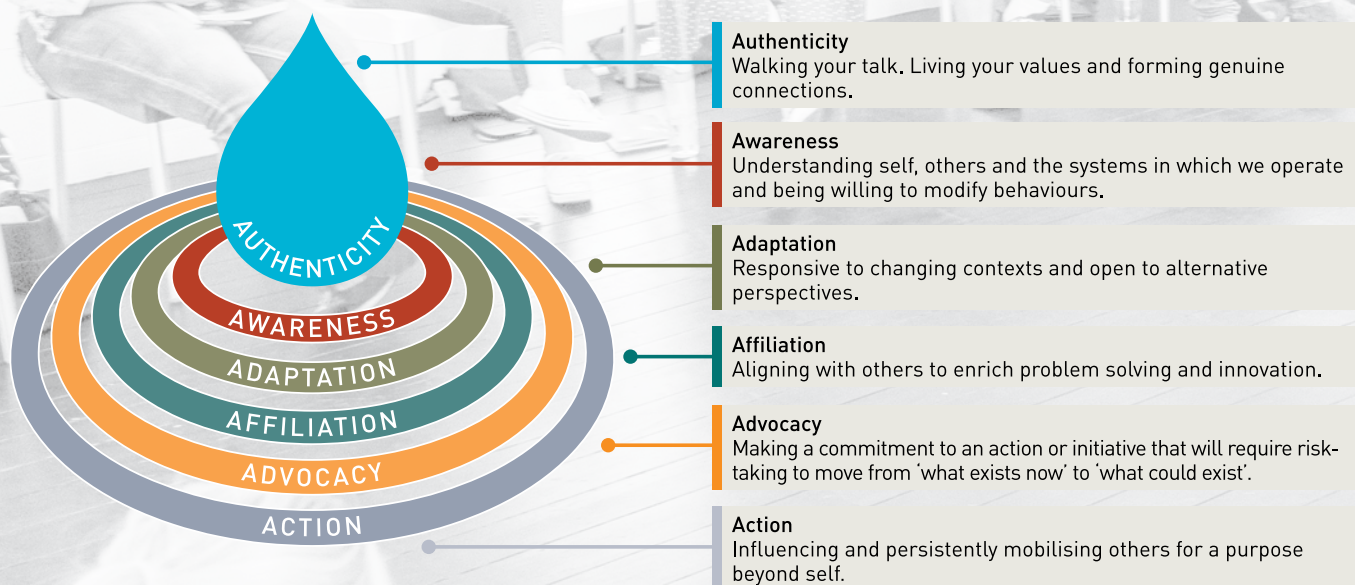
AUTHENTICITY
AWARENESS
ADAPTATION
AFFILIATION
ADVOCACY
ACTION

Authenticity
Walking your talk. Living your values and forming genuine connections.

Awareness
Understanding self, others and the systems in which we operate and being willing to modify behaviours.

Adaptation
Responsive to changing contexts and open to alternative perspectives.

Affiliation
Aligning with others to enrich problem solving and innovation.

Advocacy
Making a commitment to an action or initiative that will require risk-taking to move from 'what exists now' to 'what could exist'.

Action
Influencing and persistently mobilising others for a purpose beyond self.